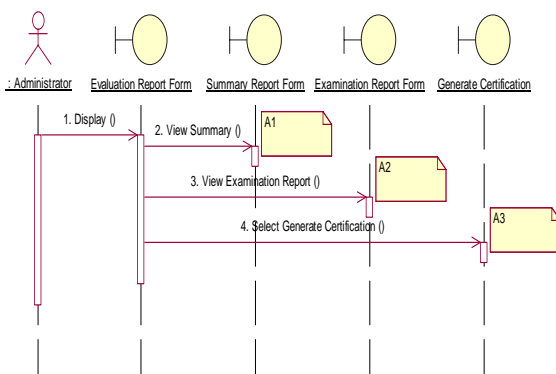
: Administrator

Evaluation Report Form

Summary Report Form

Examination Report Form

Generate Certification

1. Display ()

2. View Summary ()

A1

3. View Examination Report ()

A2

4. Select Generate Certification ()

A3